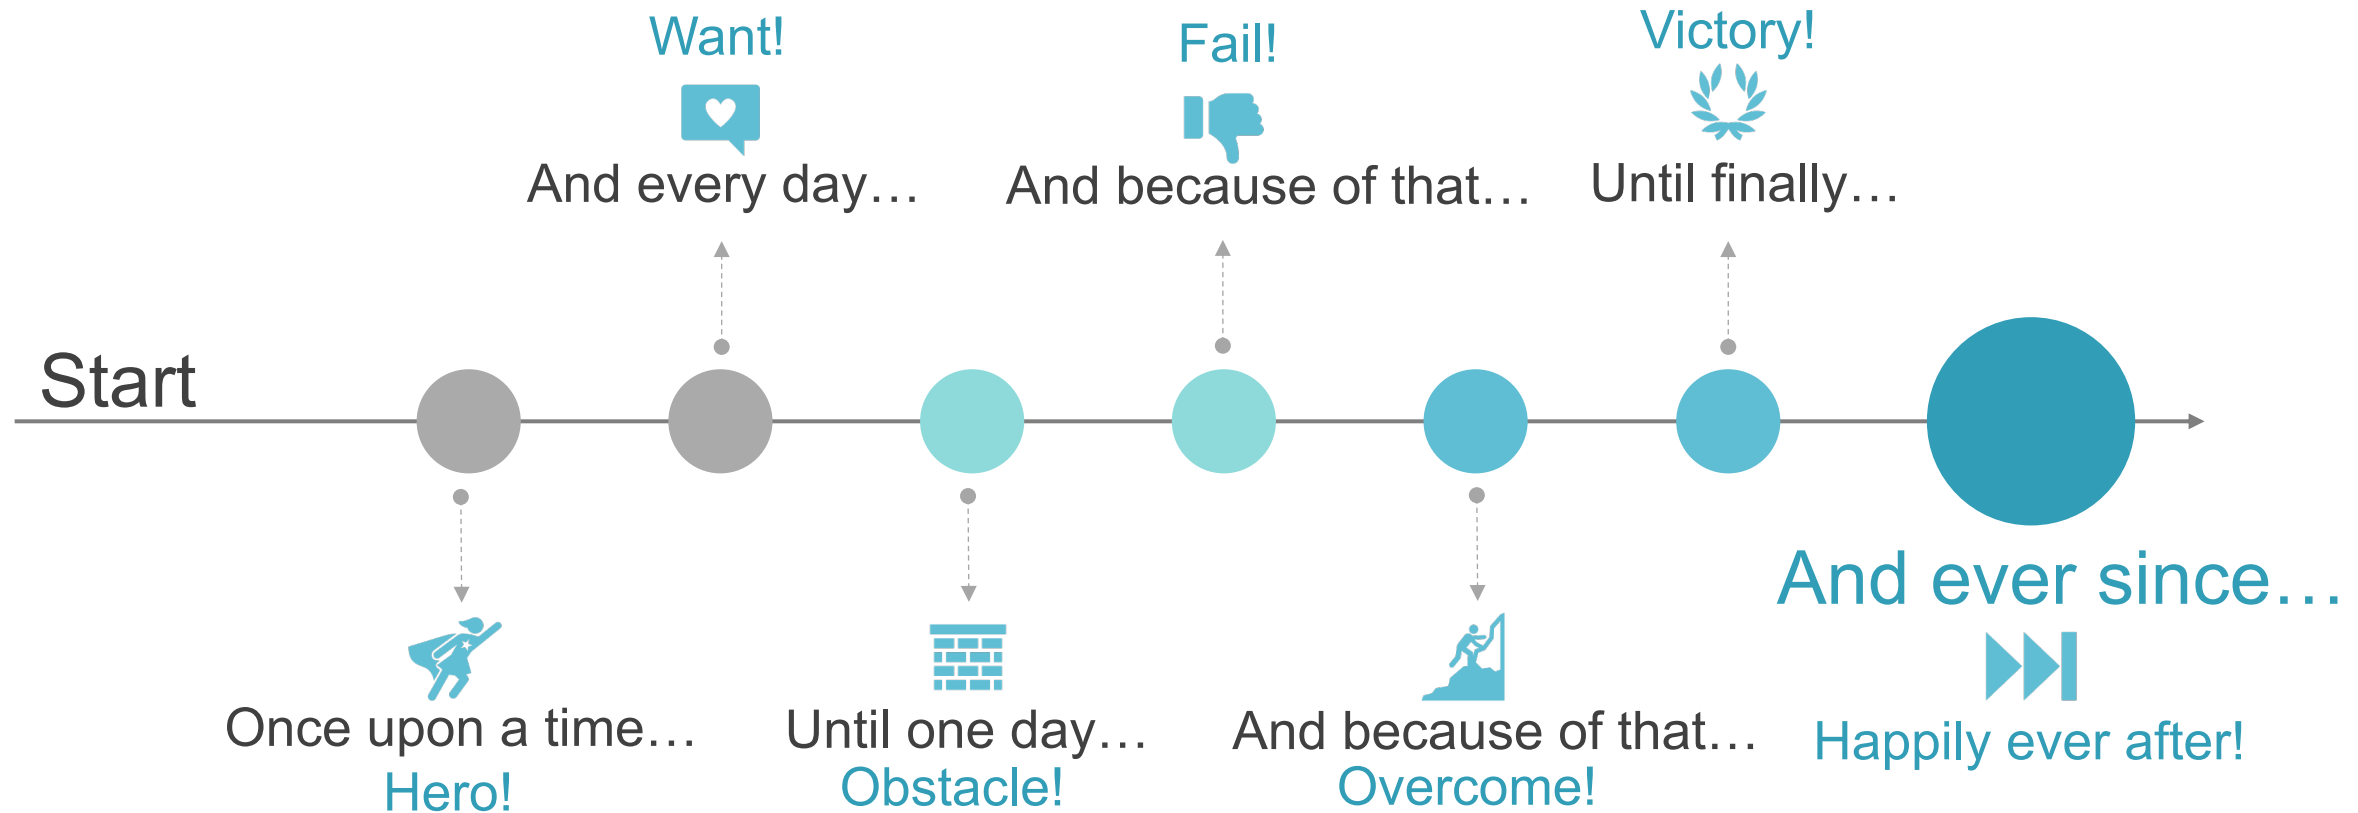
Start

Once upon a time…
Hero!

Want!
And every day…

Until one day…
Obstacle!

Fail!
And because of that…

And because of that…
Overcome!

Victory!
Until finally…

And ever since…
Happily ever after!